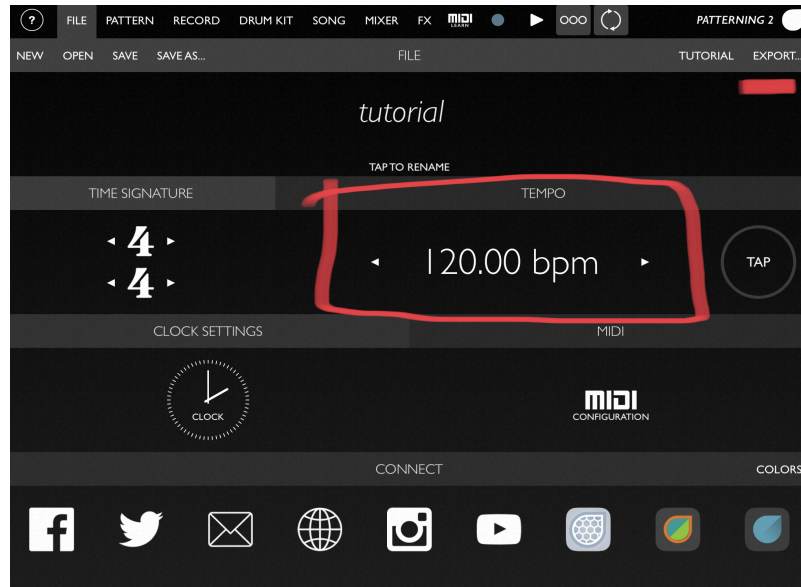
?
FILE PATTERN RECORD DRUM KIT SONG MIXER FX MIDI LEARN OOO
PATTERNING 2

NEW OPEN SAVE SAVE AS... FILE TUTORIAL EXPORT...

tutorial

TAP TO RENAME

TIME SIGNATURE

TEMPO

4
4

120.00 bpm

TAP

CLOCK SETTINGS

MIDI

CLOCK

MIDI
CONFIGURATION

CONNECT

COLORS